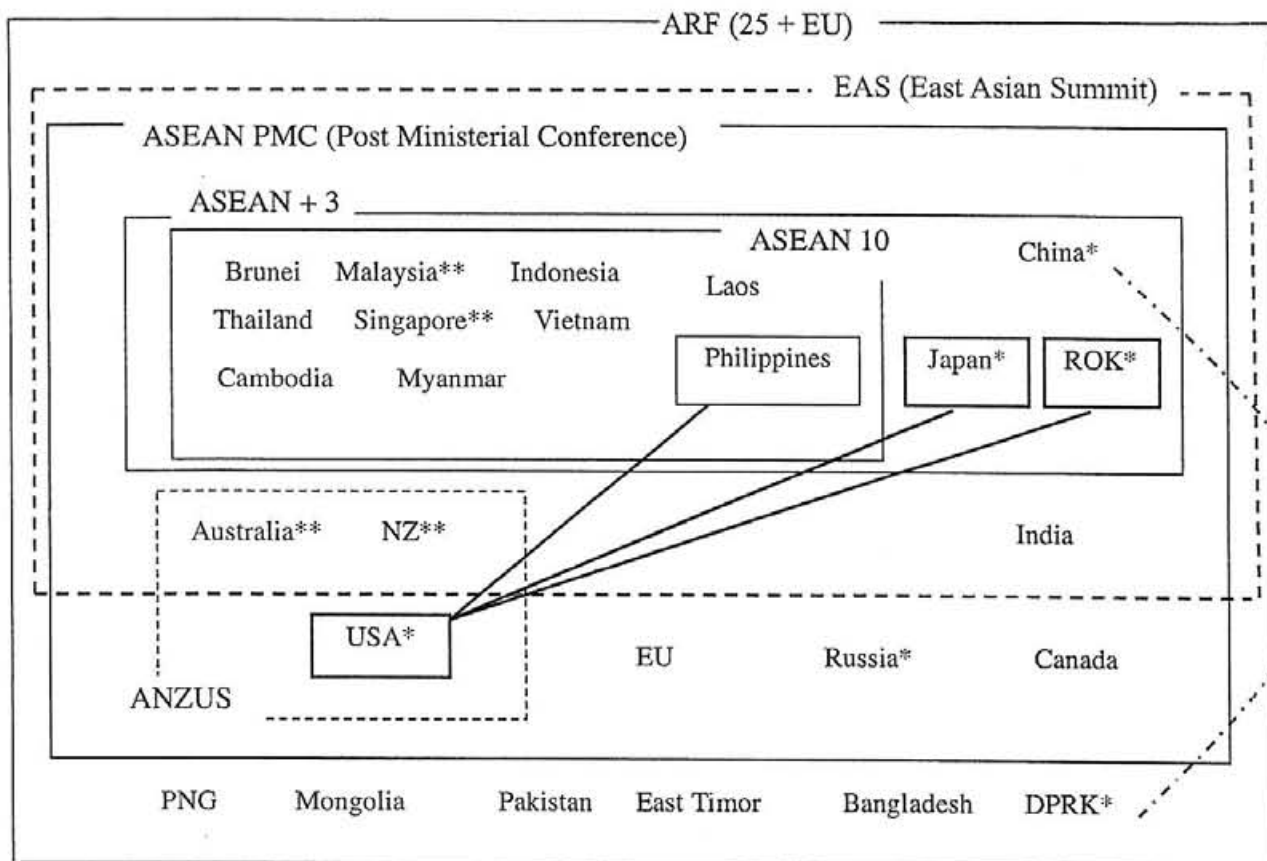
ARF (25 + EU)

EAS (East Asian Summit)

ASEAN PMC (Post Ministerial Conference)

ASEAN + 3

ASEAN 10

Brunei Malaysia** Indonesia Laos

Thailand Singapore** Vietnam

Cambodia Myanmar

Philippines

China*

Japan* ROK*

Australia** NZ**

India

USA*

ANZUS

EU Russia* Canada

PNG Mongolia Pakistan East Timor Bangladesh DPRK*